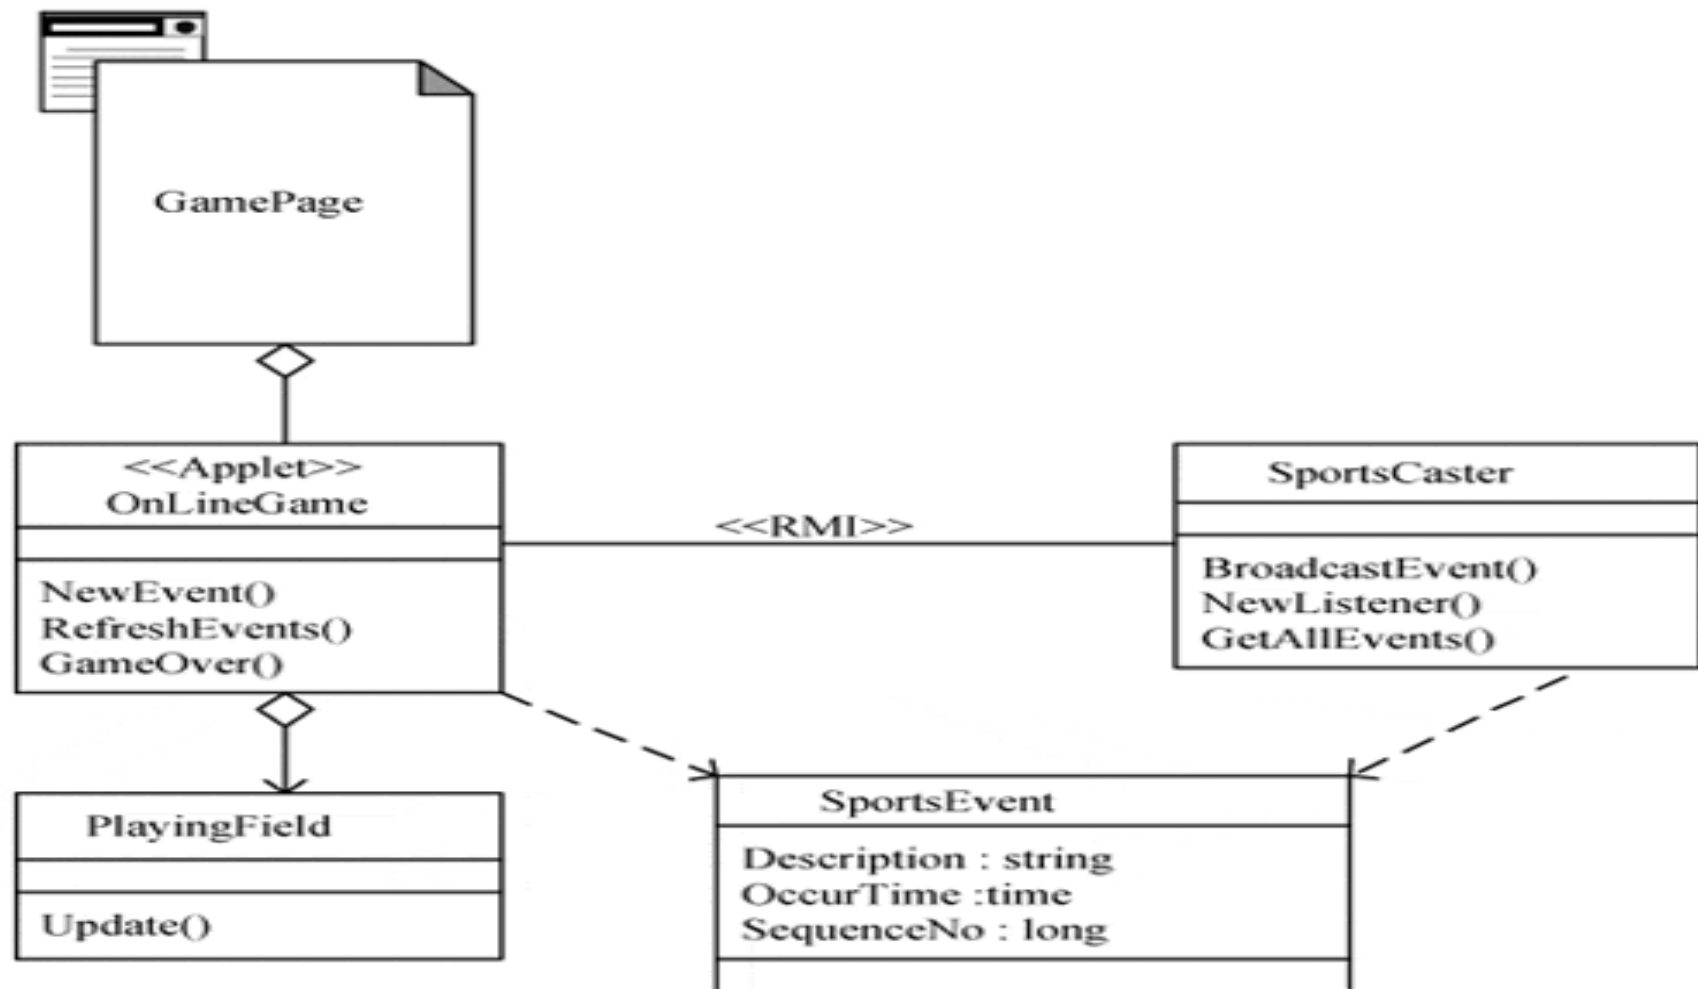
GamePage

<<Applet>>
OnLineGame

NewEvent()
RefreshEvents()
GameOver()

<<RMI>>

SportsCaster

BroadcastEvent()
NewListener()
GetAllEvents()

PlayingField

Update()

SportsEvent

Description : string
OccurTime :time
SequenceNo : long